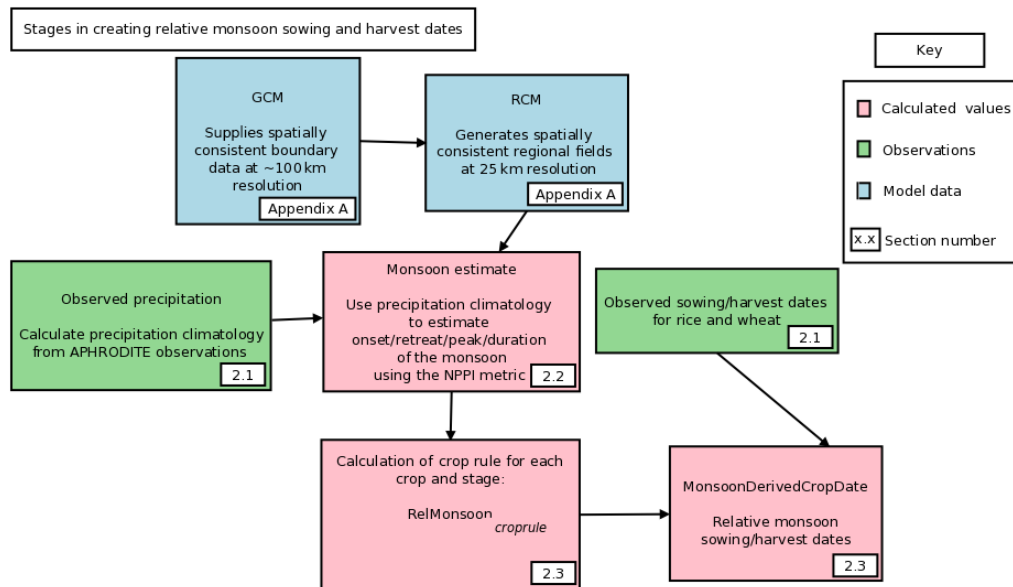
Stages in creating relative monsoon sowing and harvest dates

GCM

Supplies spatially consistent boundary data at ~100 km resolution

Appendix A

RCM

Generates spatially consistent regional fields at 25 km resolution

Appendix A

Key

Calculated values

Observations

Model data

x.x Section number

Observed precipitation

Calculate precipitation climatology from APHRODITE observations

2.1

Monsoon estimate

Use precipitation climatology to estimate onset/retreat/peak/duration of the monsoon using the NPPI metric

2.2

Observed sowing/harvest dates for rice and wheat

2.1

Calculation of crop rule for each crop and stage:

$RelMonsoon_{croprule}$

2.3

MonsoonDerivedCropDate

Relative monsoon sowing/harvest dates

2.3